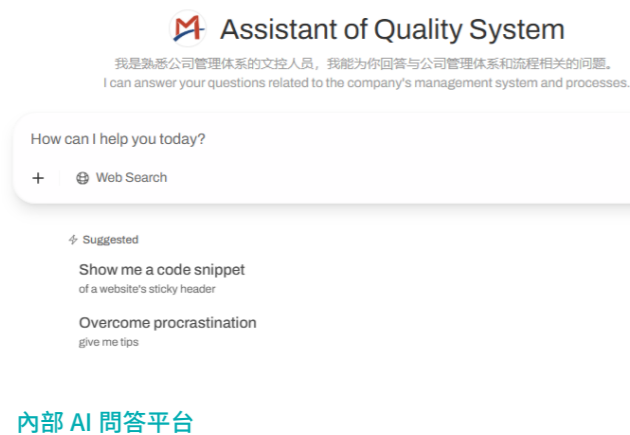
Assistant of Quality System

我是熟悉公司管理体系的文控人员，我能为你回答与公司管理体系和流程相关的问题。
I can answer your questions related to the company's management system and processes.

How can I help you today?

+ Web Search

Suggested

Show me a code snippet
of a website's sticky header

Overcome procrastination
give me tips

內部 AI 問答平台